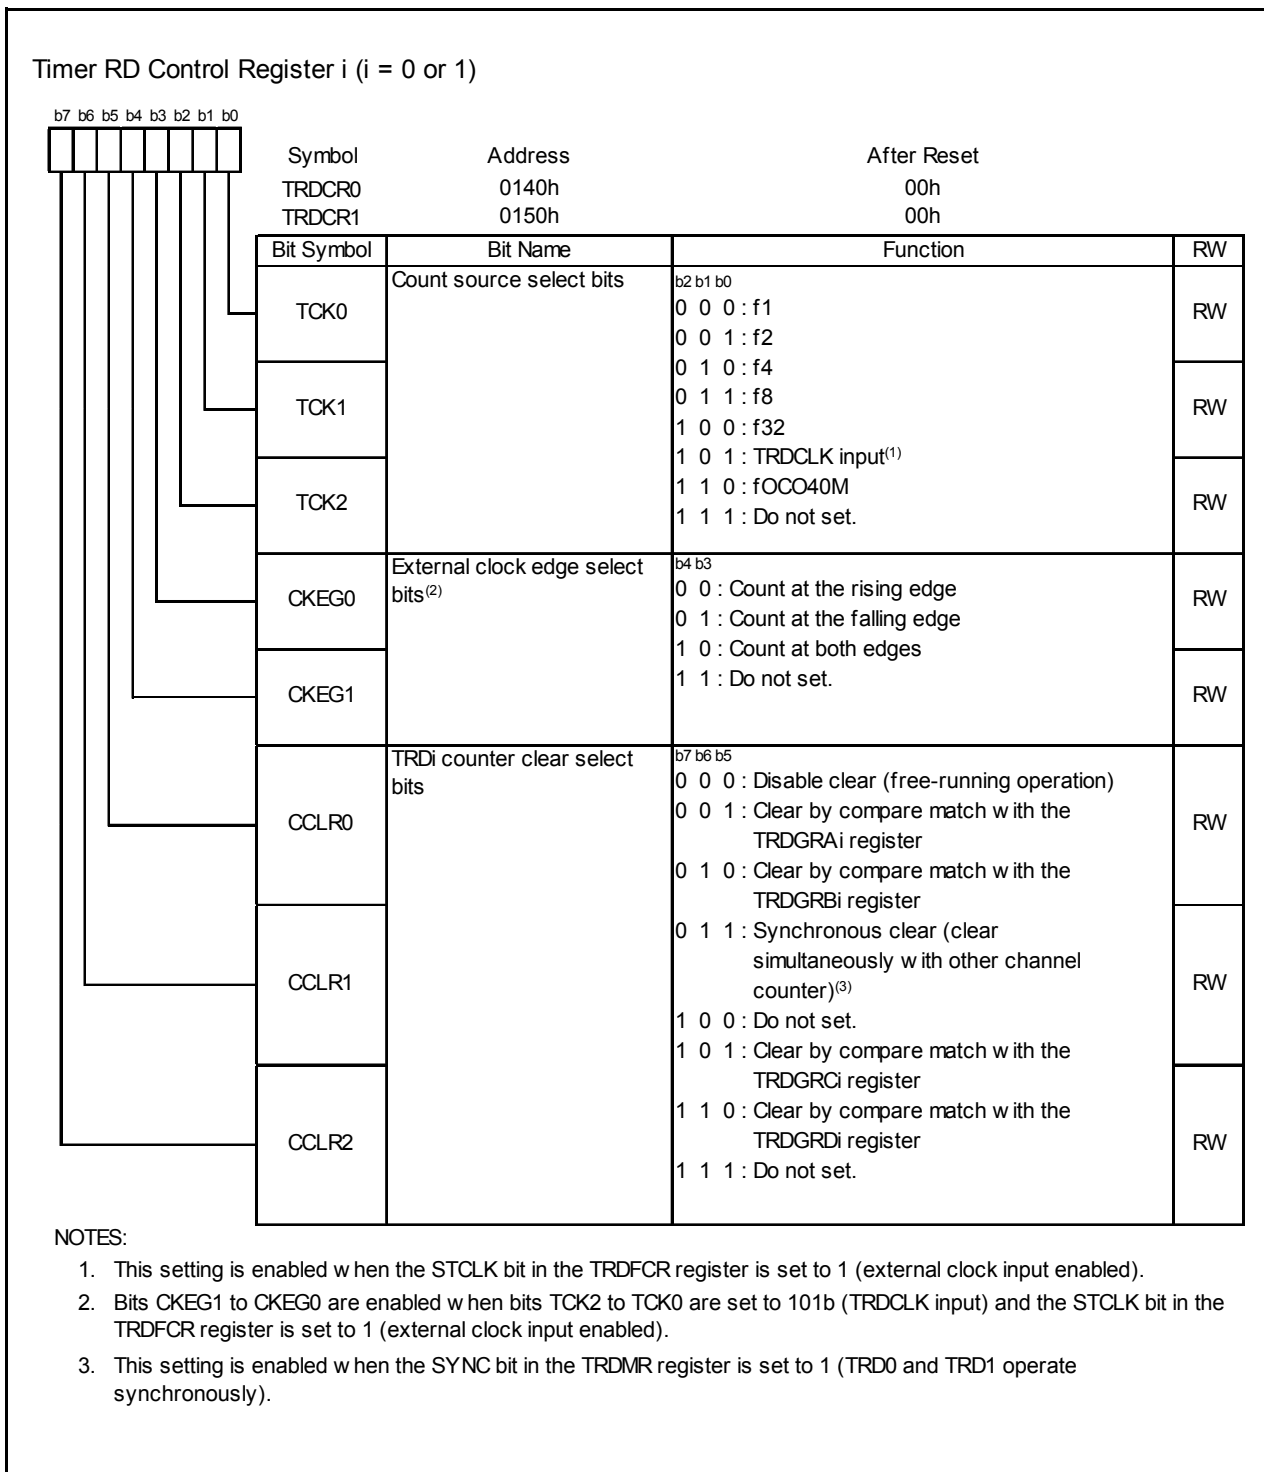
Timer RD Control Register i (i = 0 or 1)

b7 b6 b5 b4 b3 b2 b1 b0

| Symbol | Address | After Reset |
|---|---|---|
| TRDCR0 | 0140h | 00h |
| TRDCR1 | 0150h | 00h |

| Bit Symbol | Bit Name | Function | RW |
|---|---|---|---|
| TCK0 | Count source select bits | b2 b1 b0<br>0 0 0 : f1<br>0 0 1 : f2<br>0 1 0 : f4<br>0 1 1 : f8<br>1 0 0 : f32<br>1 0 1 : TRDCLK input$^{(1)}$<br>1 1 0 : fOCO40M<br>1 1 1 : Do not set. | RW |
| TCK1 | | | RW |
| TCK2 | | | RW |
| CKEG0 | External clock edge select bits$^{(2)}$ | b4 b3<br>0 0 : Count at the rising edge<br>0 1 : Count at the falling edge<br>1 0 : Count at both edges<br>1 1 : Do not set. | RW |
| CKEG1 | | | RW |
| CCLR0 | TRDi counter clear select bits | b7 b6 b5<br>0 0 0 : Disable clear (free-running operation)<br>0 0 1 : Clear by compare match w ith the TRDGRAi register<br>0 1 0 : Clear by compare match w ith the TRDGRBi register<br>0 1 1 : Synchronous clear (clear simultaneously w ith other channel counter)$^{(3)}$<br>1 0 0 : Do not set.<br>1 0 1 : Clear by compare match w ith the TRDGRCi register<br>1 1 0 : Clear by compare match w ith the TRDGRDi register<br>1 1 1 : Do not set. | RW |
| CCLR1 | | | RW |
| CCLR2 | | | RW |

NOTES:
1. This setting is enabled w hen the STCLK bit in the TRDFCR register is set to 1 (external clock input enabled).
2. Bits CKEG1 to CKEG0 are enabled w hen bits TCK2 to TCK0 are set to 101b (TRDCLK input) and the STCLK bit in the TRDFCR register is set to 1 (external clock input enabled).
3. This setting is enabled w hen the SYNC bit in the TRDMR register is set to 1 (TRD0 and TRD1 operate synchronously).